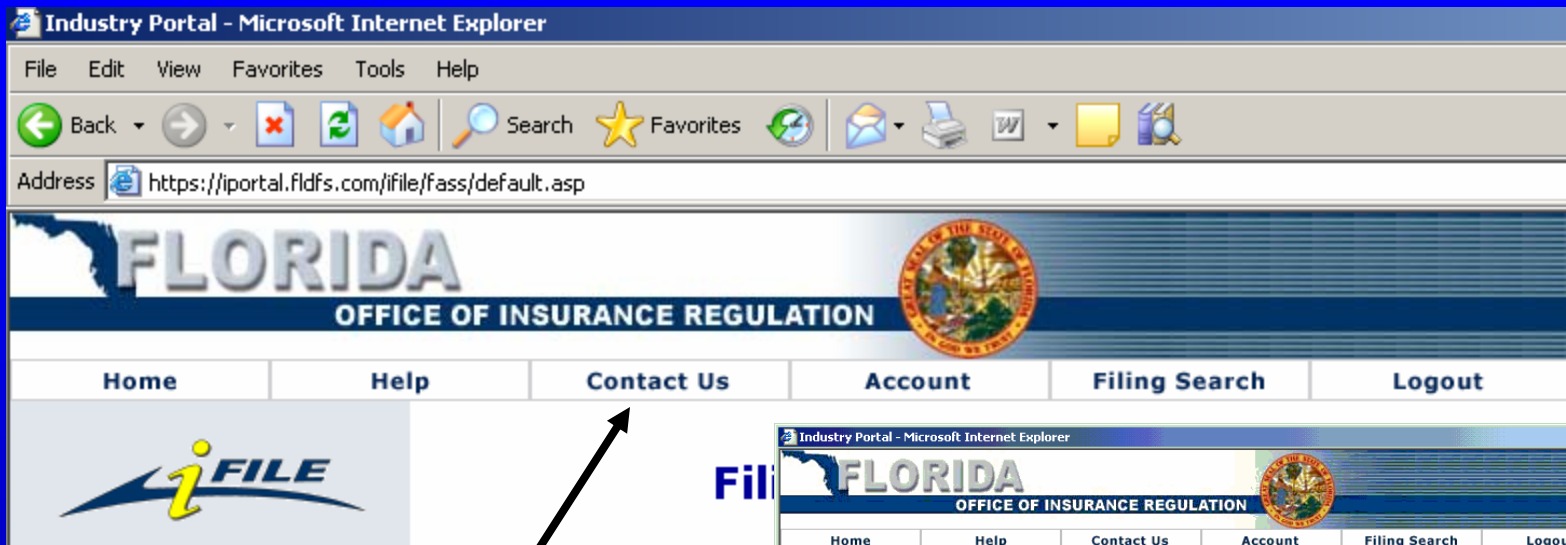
Industry Portal - Microsoft Internet Explorer

File Edit View Favorites Tools Help

Back Search Favorites

Address https://iportal.fldfs.com/ifile/fass/default.asp

FLORIDA
OFFICE OF INSURANCE REGULATION

| Home | Help | Contact Us | Account | Filing Search | Logout |
|---|---|---|---|---|---|

iFILE

Fil

Industry Portal - Microsoft Internet Explorer

FLORIDA
OFFICE OF INSURANCE REGULATION

| Home | Help | Contact Us | Account | Filing Search | Logou |
|---|---|---|---|---|---|